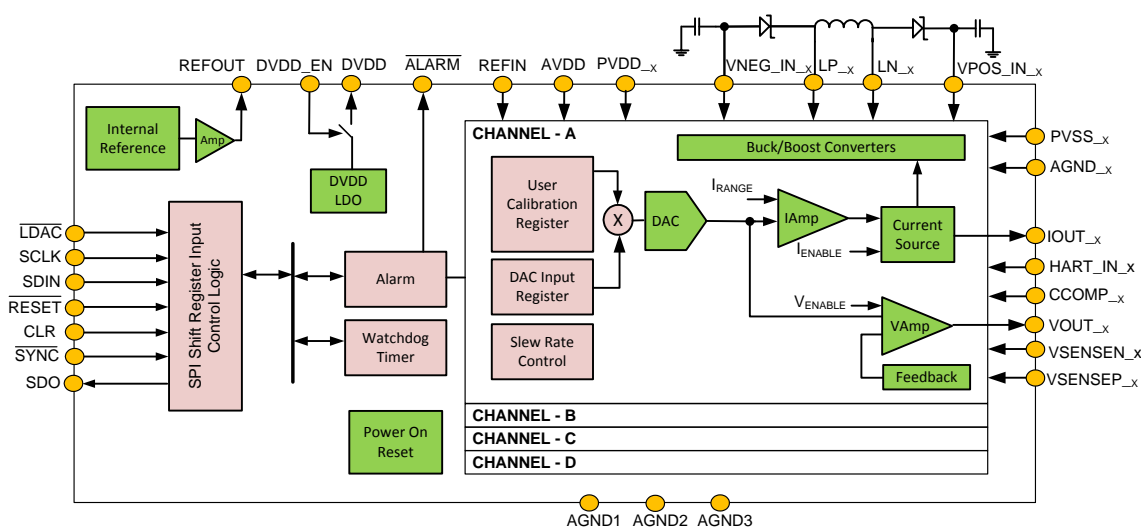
REFOUT DVDD_EN DVDD $\overline{ALARM}$ REFIN AVDD PVDD_x VNEG_IN_x LP_x LN_x VPOS_IN_x

Internal Reference

Amp

DVDD LDO

CHANNEL - A

Buck/Boost Converters

PVSS_x

AGND_x

$\overline{LDAC}$

SCLK

SDIN

$\overline{RESET}$

CLR

$\overline{SYNC}$

SDO

SPI Shift Register Input Control Logic

Alarm

Watchdog Timer

User Calibration Register

X

DAC

DAC Input Register

Slew Rate Control

$I_{RANGE}$

IAmp

$I_{ENABLE}$

Current Source

IOUT_x

HART_IN_x

CCOMP_x

$V_{ENABLE}$

VAmp

VOUT_x

VSENSEN_x

Feedback

VSENSEP_x

Power On Reset

CHANNEL - B

CHANNEL - C

CHANNEL - D

AGND1 AGND2 AGND3